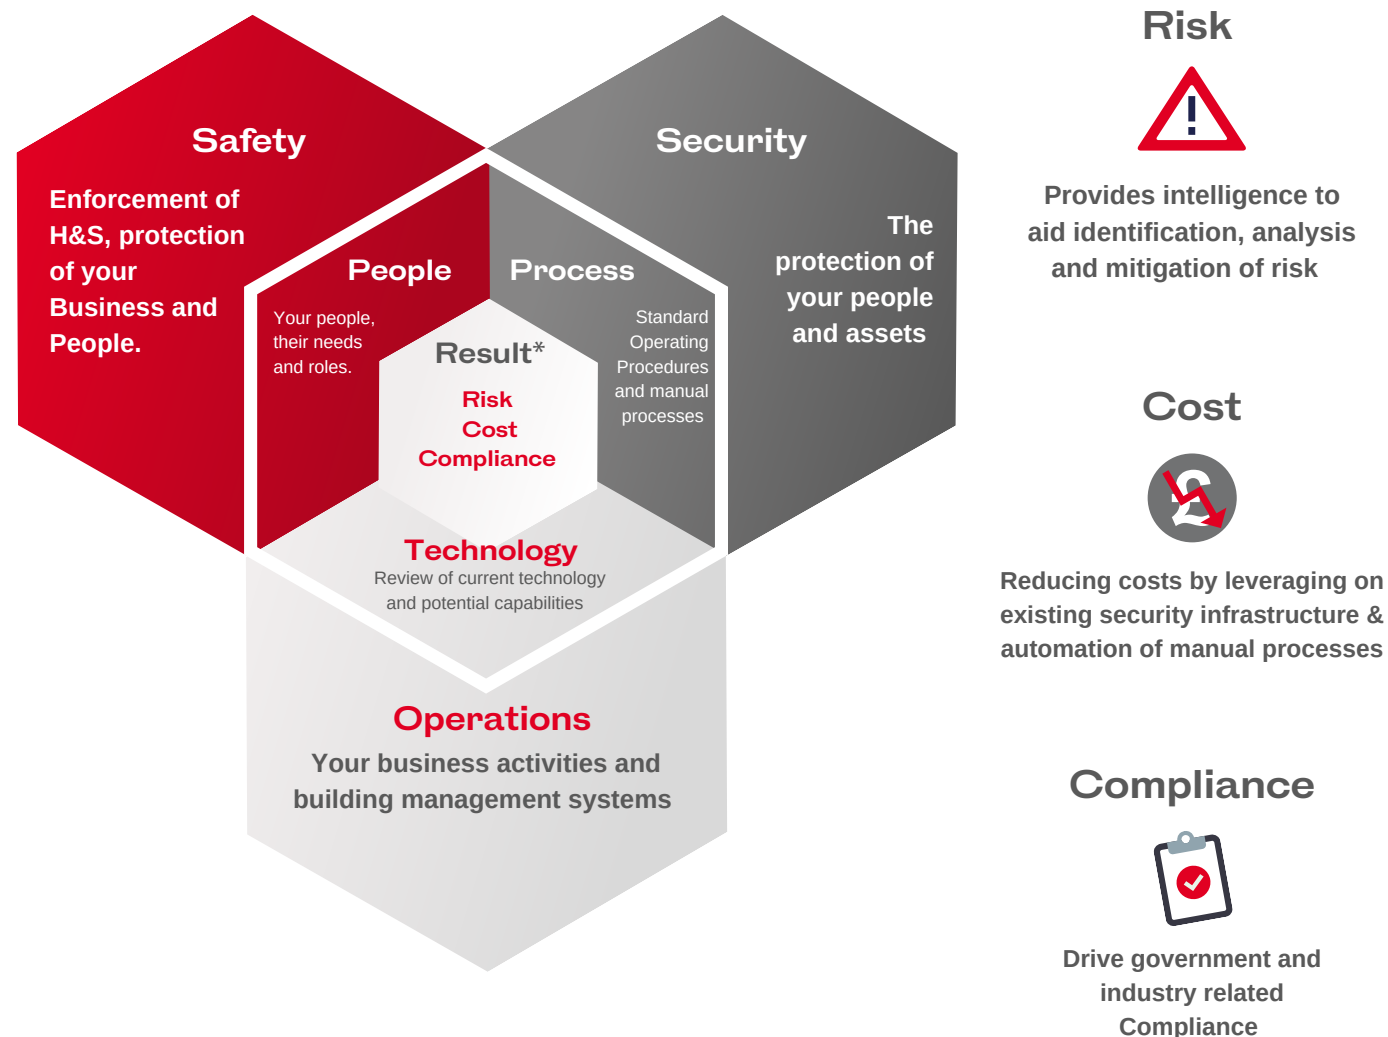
Safety

Enforcement of H&S, protection of your Business and People.

Security

The protection of your people and assets

People

Your people, their needs and roles.

Process

Standard Operating Procedures and manual processes

Result*

Risk
Cost
Compliance

Technology

Review of current technology and potential capabilities

Operations

Your business activities and building management systems

Risk

Provides intelligence to aid identification, analysis and mitigation of risk

Cost

Reducing costs by leveraging on existing security infrastructure & automation of manual processes

Compliance

Drive government and industry related Compliance